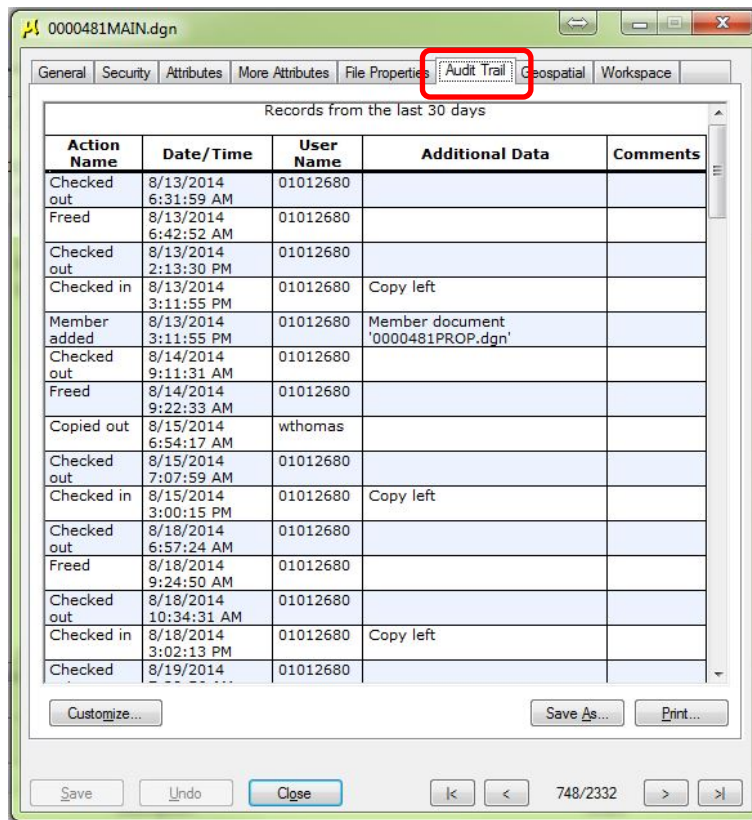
0000481MAIN.dgn

General | Security | Attributes | More Attributes | File Properties | Audit Trail | Geospatial | Workspace

Records from the last 30 days

| Action Name | Date/Time | User Name | Additional Data | Comments |
|---|---|---|---|---|
| Checked out | 8/13/2014 6:31:59 AM | 01012680 | | |
| Freed | 8/13/2014 6:42:52 AM | 01012680 | | |
| Checked out | 8/13/2014 2:13:30 PM | 01012680 | | |
| Checked in | 8/13/2014 3:11:55 PM | 01012680 | Copy left | |
| Member added | 8/13/2014 3:11:55 PM | 01012680 | Member document '0000481PROP.dgn' | |
| Checked out | 8/14/2014 9:11:31 AM | 01012680 | | |
| Freed | 8/14/2014 9:22:33 AM | 01012680 | | |
| Copied out | 8/15/2014 6:54:17 AM | wthomas | | |
| Checked out | 8/15/2014 7:07:59 AM | 01012680 | | |
| Checked in | 8/15/2014 3:00:15 PM | 01012680 | Copy left | |
| Checked out | 8/18/2014 6:57:24 AM | 01012680 | | |
| Freed | 8/18/2014 9:24:50 AM | 01012680 | | |
| Checked out | 8/18/2014 10:34:31 AM | 01012680 | | |
| Checked in | 8/18/2014 3:02:13 PM | 01012680 | Copy left | |
| Checked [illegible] | 8/19/2014 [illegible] | 01012680 | | |

Customize...

Save As...

Print...

Save

Undo

Close

|<

<

748/2332

>

>|